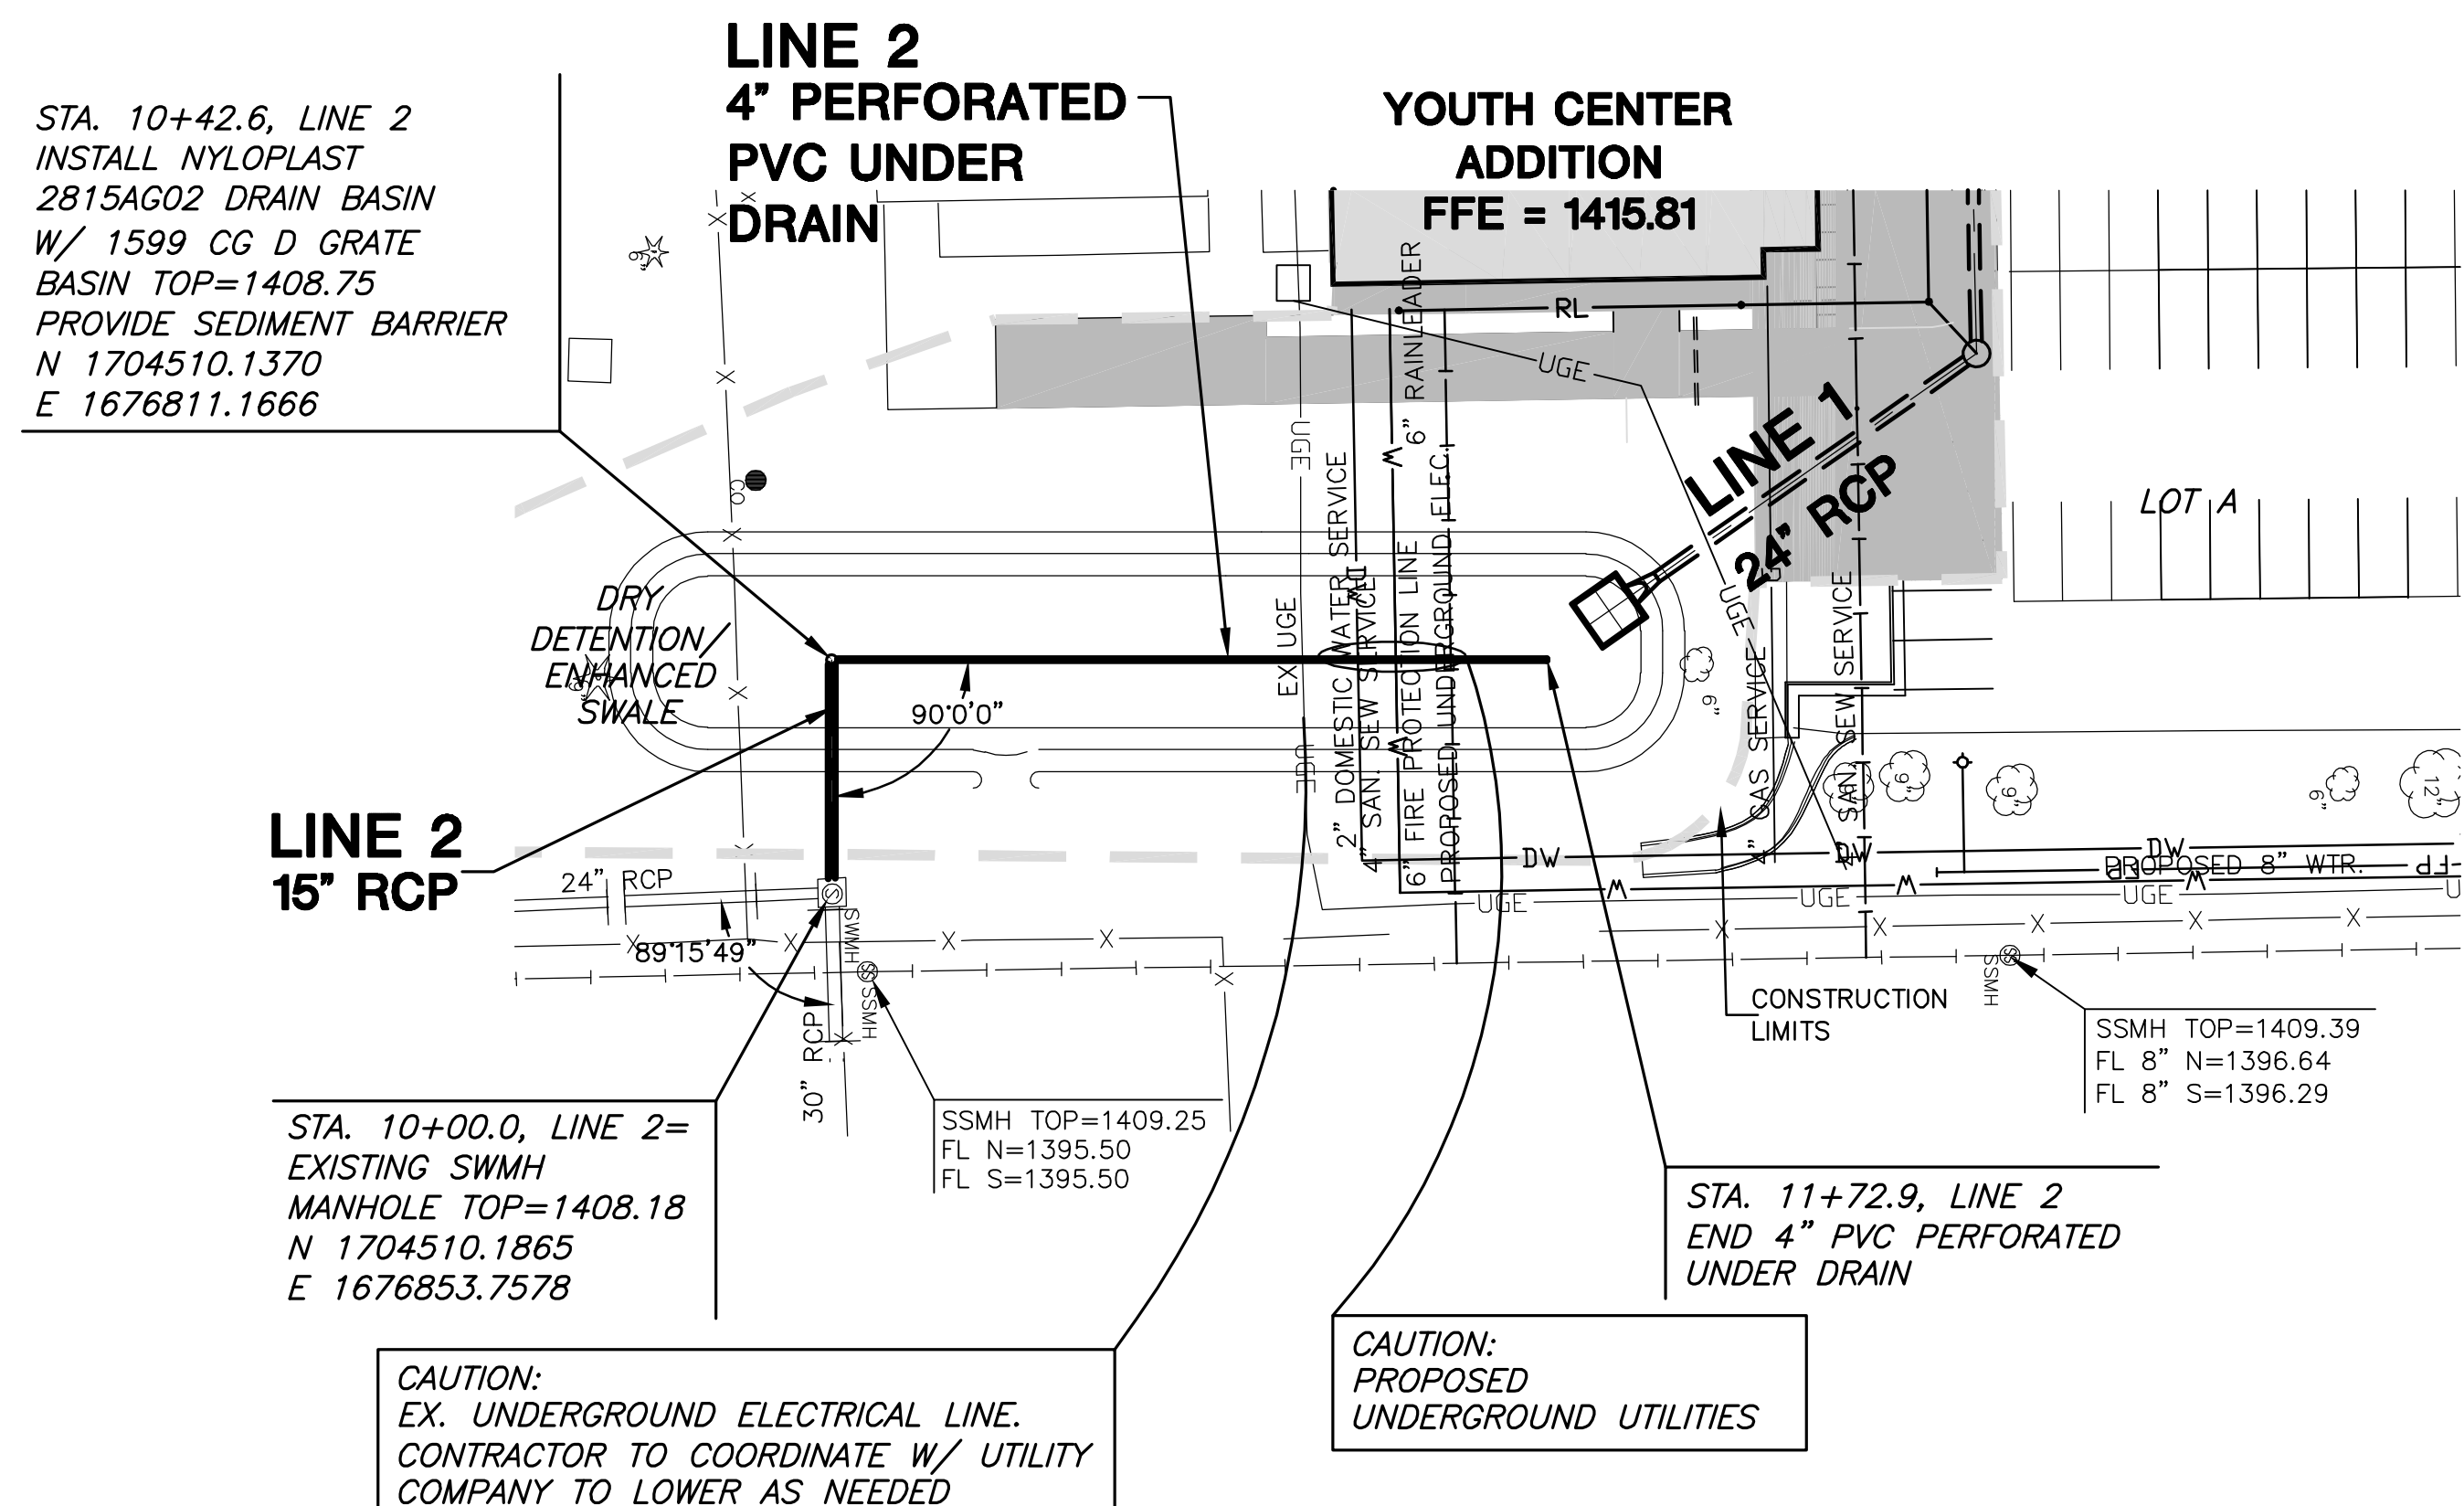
LINE 2
4" PERFORATED
PVC UNDER
DRAIN

YOUTH CENTER
ADDITION
FFE = 1415.81

STA. 10+42.6, LINE 2
INSTALL NYLOPLAST
2815AG02 DRAIN BASIN
W/ 1599 CG D GRATE
BASIN TOP=1408.75
PROVIDE SEDIMENT BARRIER
N 1704510.1370
E 1676811.1666

RL
UGE
6" RAINLEADER
LINE 1
24" RCP
LOT A

DRY
DETENTION/
ENHANCED
SWALE

90°0'0"

EX UGE
UGE
2" DOMESTIC WATER SERVICE
4" SAN. SEW SERVICE
6" FIRE PROTECTION LINE
PROPOSED UNDERGROUND ELEC.
UGE
GAS SERVICE
SAN. SEW SERVICE
DW
PROPOSED 8" WTR.
UGE

LINE 2
15" RCP

24" RCP
89°15'49"
SWMH
SSMH
30" RCP

CONSTRUCTION
LIMITS

SSMH
SSMH TOP=1409.39
FL 8" N=1396.64
FL 8" S=1396.29

STA. 10+00.0, LINE 2=
EXISTING SWMH
MANHOLE TOP=1408.18
N 1704510.1865
E 1676853.7578

SSMH TOP=1409.25
FL N=1395.50
FL S=1395.50

STA. 11+72.9, LINE 2
END 4" PVC PERFORATED
UNDER DRAIN

CAUTION:
PROPOSED
UNDERGROUND UTILITIES

CAUTION:
EX. UNDERGROUND ELECTRICAL LINE.
CONTRACTOR TO COORDINATE W/ UTILITY
COMPANY TO LOWER AS NEEDED